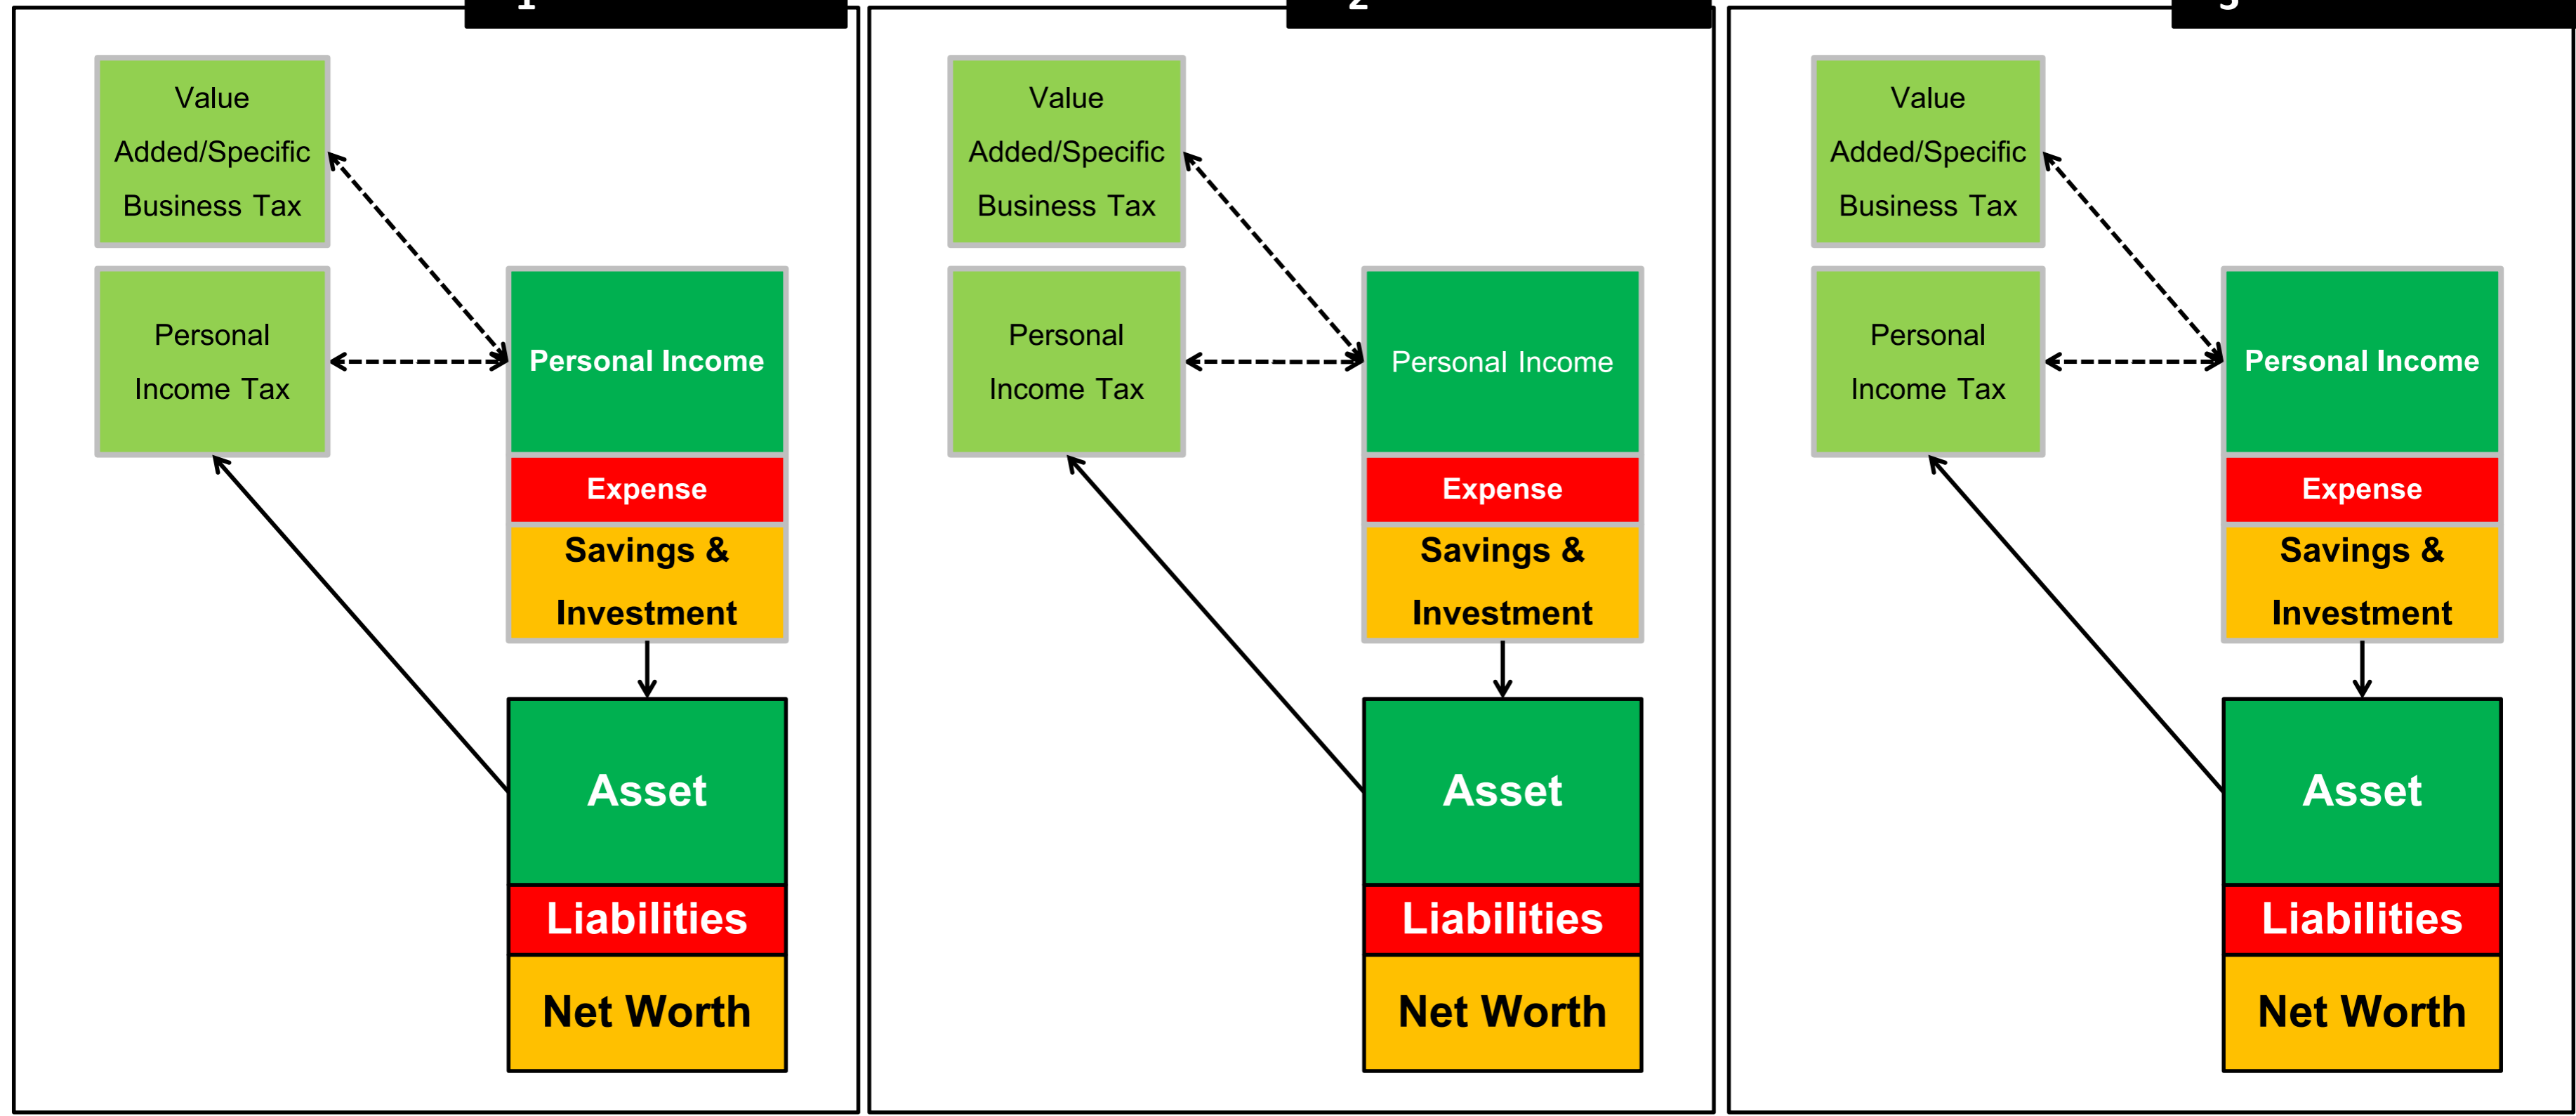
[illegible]

Value Added/Specific Business Tax

Personal Income Tax

Personal Income

Expense

Savings & Investment

Asset

Liabilities

Net Worth

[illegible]

Value Added/Specific Business Tax

Personal Income Tax

Personal Income

Expense

Savings & Investment

Asset

Liabilities

Net Worth

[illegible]

Value Added/Specific Business Tax

Personal Income Tax

Personal Income

Expense

Savings & Investment

Asset

Liabilities

Net Worth